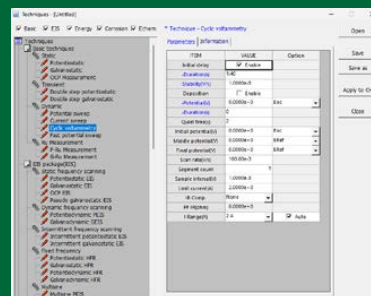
Techniques - [Untitled]

Basic EIS Energy Corrosion Others

* Technique - Cyclic voltammetry

Parameters | Information

Open

Save

Save as

Apply to Cha

Close

Techniques
Basic techniques
Static
Potentiostatic
Galvanostatic
OCP Measurement
Transient
Double step potentiostatic
Double step galvanostatic
Dynamic
Potential sweep
Current sweep
Cyclic voltammetry
Fast potential sweep
Measurement
F-Rs Measurement
R-Rs Measurement
EIS package(EIS)
Static frequency scanning
Potentiostatic EIS
Galvanostatic EIS
OCP EIS
Pseudo galvanostatic EIS
Dynamic frequency scanning
Potentiodynamic FEIS
Galvanodynamic GEIS
Intermittent frequency scanning
Intermittent potentiostatic EIS
Intermittent galvanostatic EIS
Fixed frequency
Potentiostatic HFR
Galvanostatic HFR
Galvanodynamic HFR
Multiple
Multiple PEIS

| ITEM | VALUE | Option |
|---|---|---|
| Initial delay | Enable | |
| -Duration(s) | 540 | |
| -Stability(V/s) | 1.0000e-0 | |
| Deposition | Enable | |
| -Potential(V) | 0.0000e+0 | Eoc |
| -Duration(s) | 0 | |
| Quiet time(s) | 2 | |
| Initial potential(V) | 0.0000e+0 | Eoc |
| Middle potential(V) | 0.0000e+0 | Eref |
| Final potential(V) | 0.0000e+0 | Eref |
| Scan rate(V/s) | 100.00e-3 | |
| Segment count | 3 | |
| Sample interval(V) | 1.0000e-3 | |
| Limit current(A) | 2.0000e-0 | |
| IR Comp | None | |
| IR step(ohm) | 0.0000e+0 | |
| I Range(A) | 2 A | Auto |